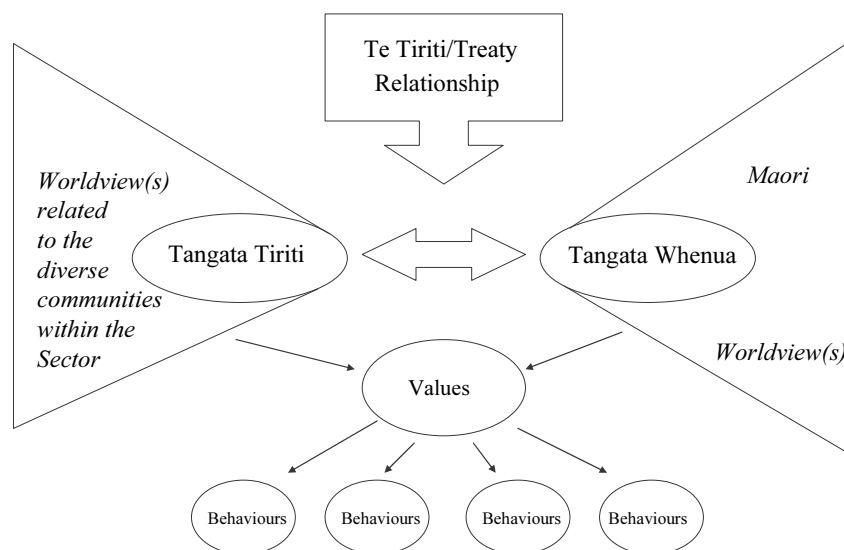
Te Tiriti/Treaty Relationship

*Worldview(s) related to the diverse communities within the Sector*

Tangata Tiriti

Tangata Whenua

*Maori*

*Worldview(s)*

Values

Behaviours

Behaviours

Behaviours

Behaviours